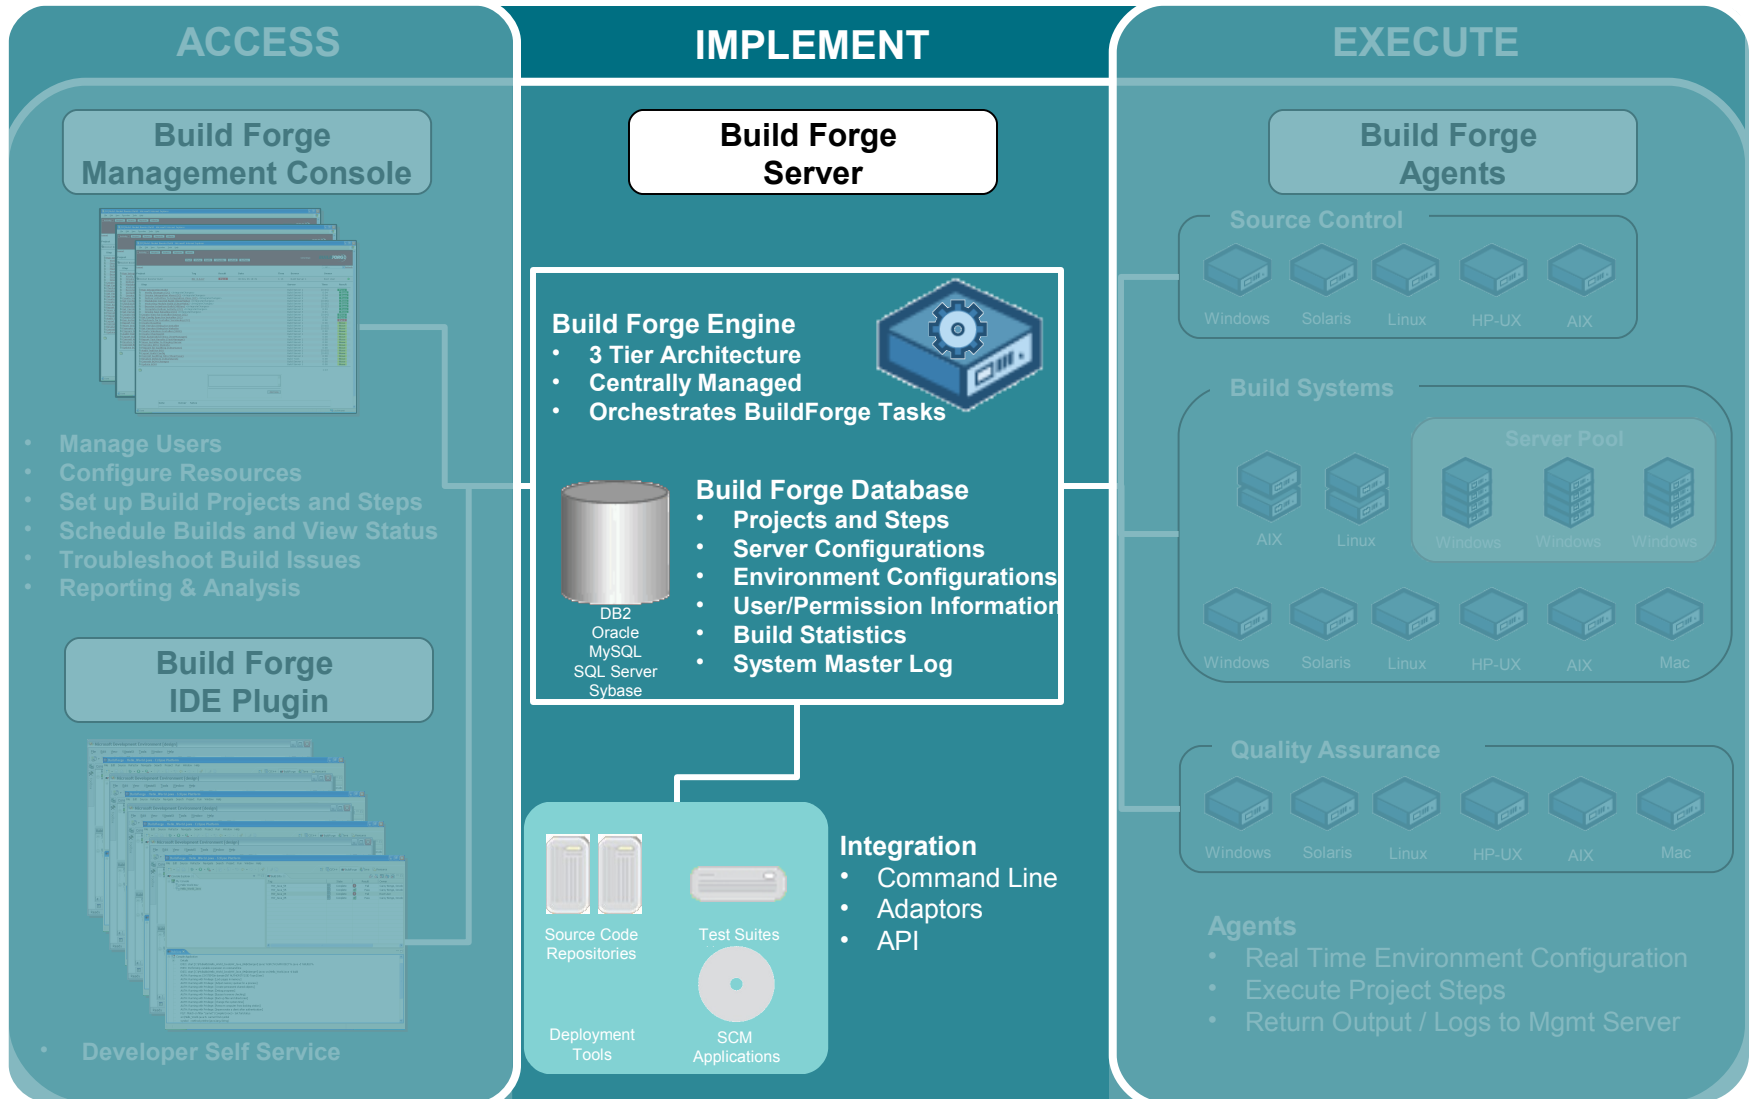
ACCESS

Build Forge Management Console

- Manage Users
- Configure Resources
- Set up Build Projects and Steps
- Schedule Builds and View Status
- Troubleshoot Build Issues
- Reporting & Analysis

Build Forge IDE Plugin

- Developer Self Service

IMPLEMENT

Build Forge Server

Build Forge Engine
- 3 Tier Architecture
- Centrally Managed
- Orchestrates BuildForge Tasks

Build Forge Database
- Projects and Steps
- Server Configurations
- Environment Configurations
- User/Permission Information
- Build Statistics
- System Master Log

DB2
Oracle
MySQL
SQL Server
Sybase

Source Code Repositories

Test Suites

Deployment Tools

SCM Applications

Integration
- Command Line
- Adaptors
- API

EXECUTE

Build Forge Agents

Source Control

Windows Solaris Linux HP-UX AIX

Build Systems

Server Pool

AIX Linux Windows Windows Windows

Windows Solaris Linux HP-UX AIX Mac

Quality Assurance

Windows Solaris Linux HP-UX AIX Mac

Agents
- Real Time Environment Configuration
- Execute Project Steps
- Return Output / Logs to Mgmt Server